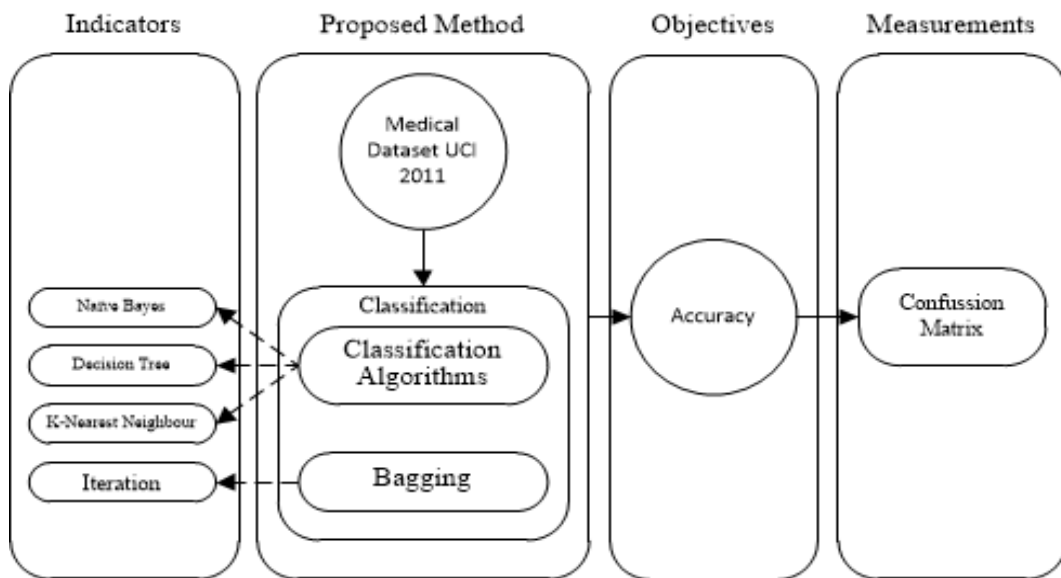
Indicators

Proposed Method

Objectives

Measurements

Medical Dataset UCI 2011

Classification

Naive Bayes

Decision Tree

K-Nearest Neighbour

Iteration

Classification Algorithms

Bagging

Accuracy

Confussion Matrix